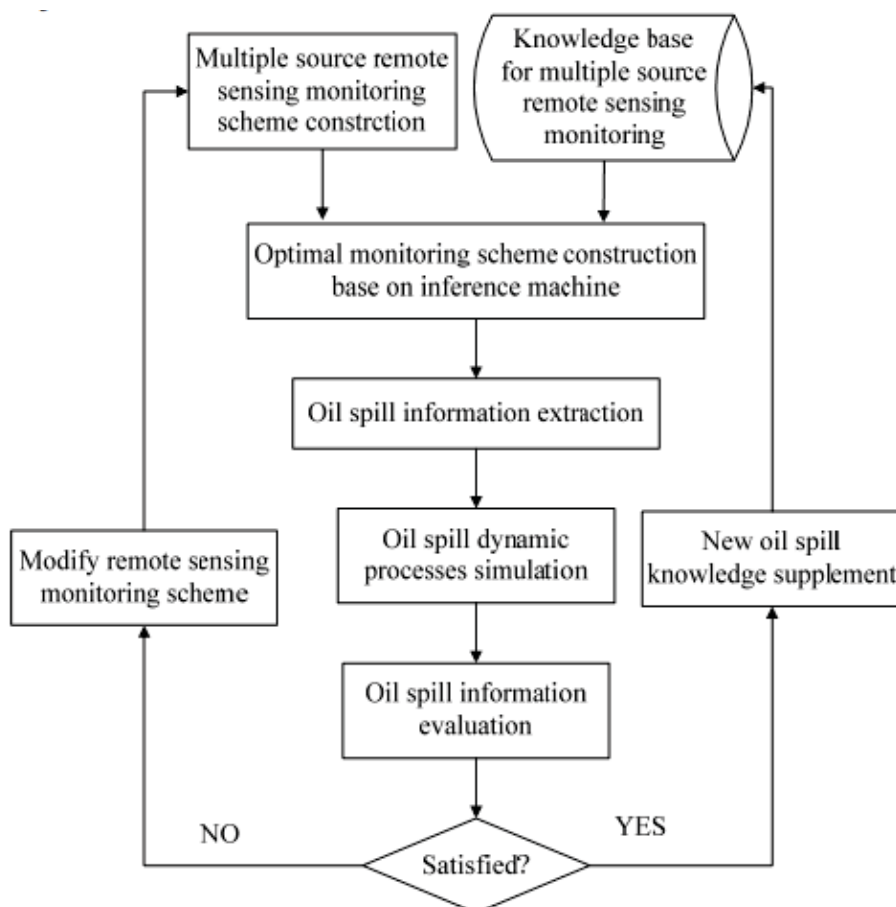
Multiple source remote sensing monitoring scheme constrction

Knowledge base for multiple source remote sensing monitoring

Optimal monitoring scheme construction base on inference machine

Oil spill information extraction

Oil spill dynamic processes simulation

Oil spill information evaluation

Satisfied?

NO

YES

Modify remote sensing monitoring scheme

New oil spill knowledge supplement